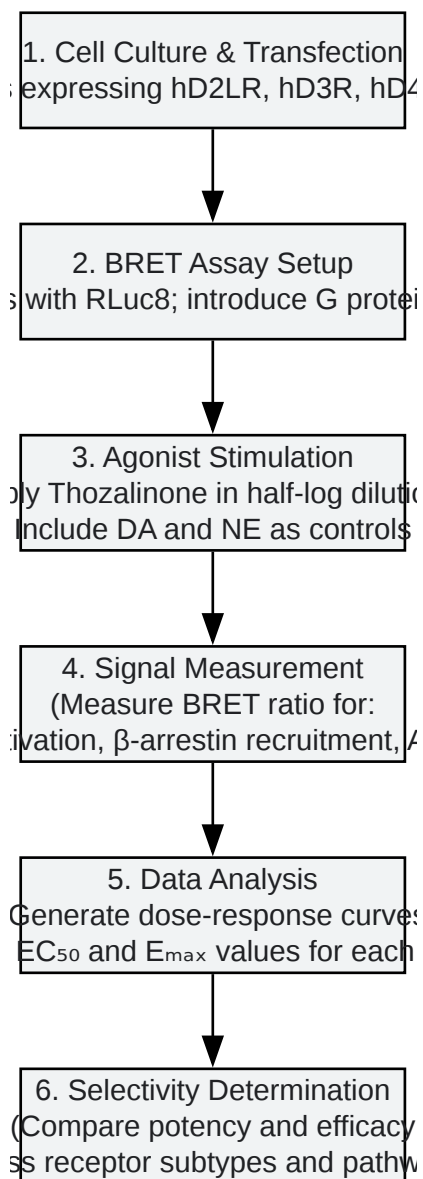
1. Cell Culture & Transfection
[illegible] expressing hD2LR, hD3R, hD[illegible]

2. BRET Assay Setup
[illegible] with RLuc8; introduce G protei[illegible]

3. Agonist Stimulation
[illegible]ly Thozalinone in half-log diluti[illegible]
Include DA and NE as controls

4. Signal Measurement
(Measure BRET ratio for:
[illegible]ivation, β-arrestin recruitment, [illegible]

5. Data Analysis
Generate dose-response curve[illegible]
EC₅₀ and Eₘₐₓ values for each

6. Selectivity Determination
(Compare potency and efficacy
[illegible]s receptor subtypes and pathw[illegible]